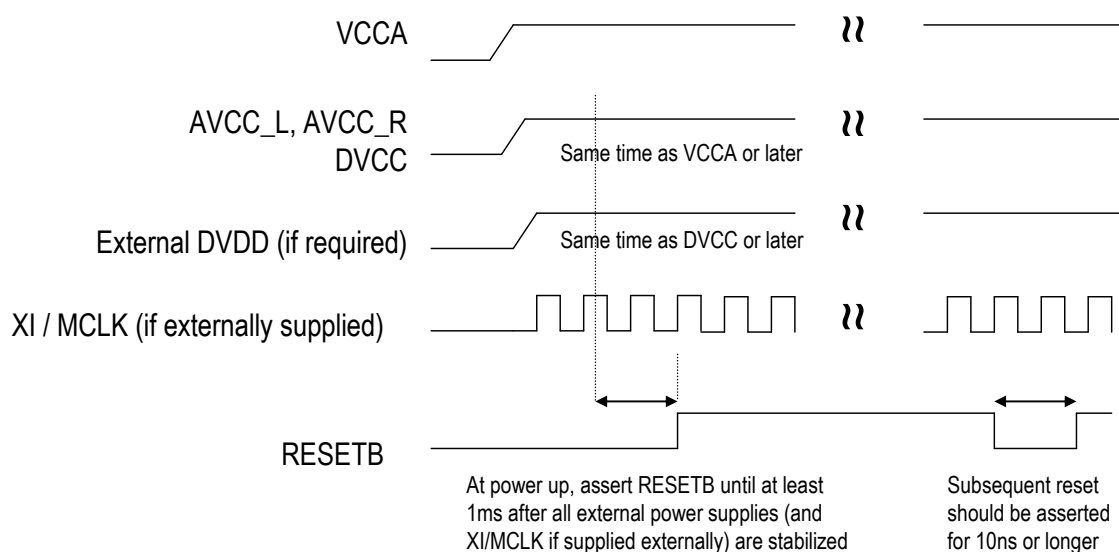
VCCA

AVCC_L, AVCC_R
DVCC

Same time as VCCA or later

External DVDD (if required)

Same time as DVCC or later

XI / MCLK (if externally supplied)

RESETB

At power up, assert RESETB until at least 1ms after all external power supplies (and XI/MCLK if supplied externally) are stabilized

Subsequent reset should be asserted for 10ns or longer